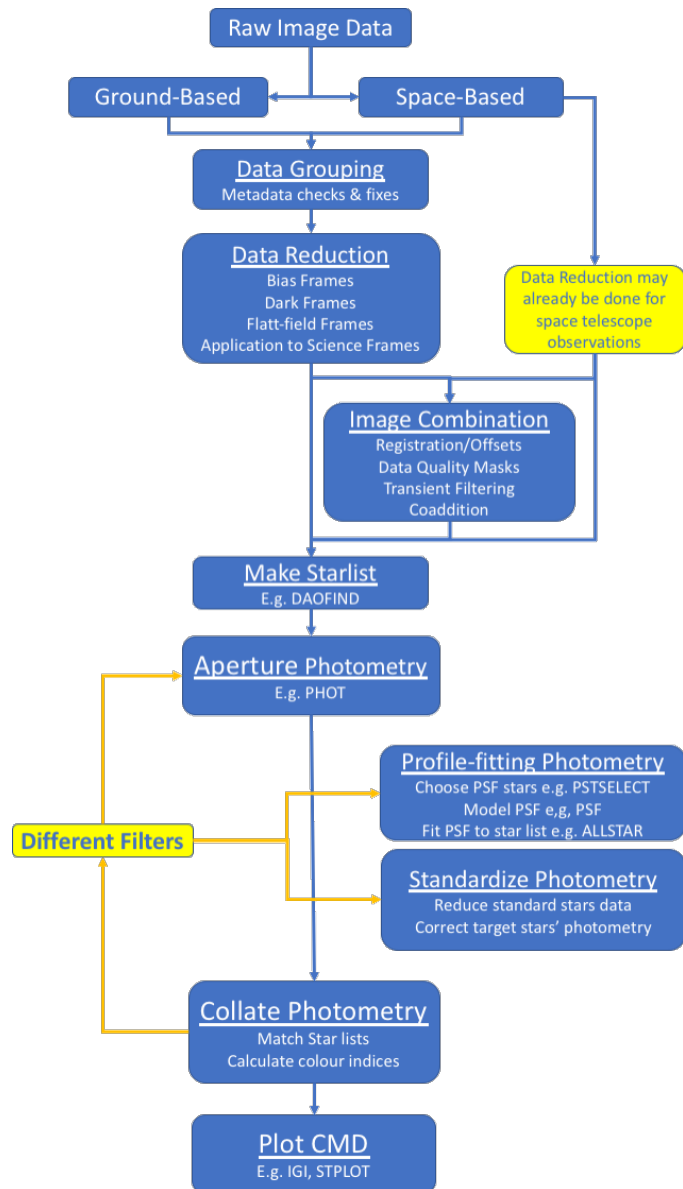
Raw Image Data

Ground-Based

Space-Based

Data Grouping
Metadata checks & fixes

Data Reduction
Bias Frames
Dark Frames
Flatt-field Frames
Application to Science Frames

Data Reduction may already be done for space telescope observations

Image Combination
Registration/Offsets
Data Quality Masks
Transient Filtering
Coaddition

Make Starlist
E.g. DAOFIND

Aperture Photometry
E.g. PHOT

Profile-fitting Photometry
Choose PSF stars e.g. PSTSELECT
Model PSF e,g, PSF
Fit PSF to star list e.g. ALLSTAR

Different Filters

Standardize Photometry
Reduce standard stars data
Correct target stars' photometry

Collate Photometry
Match Star lists
Calculate colour indices

Plot CMD
E.g. IGI, STPLOT